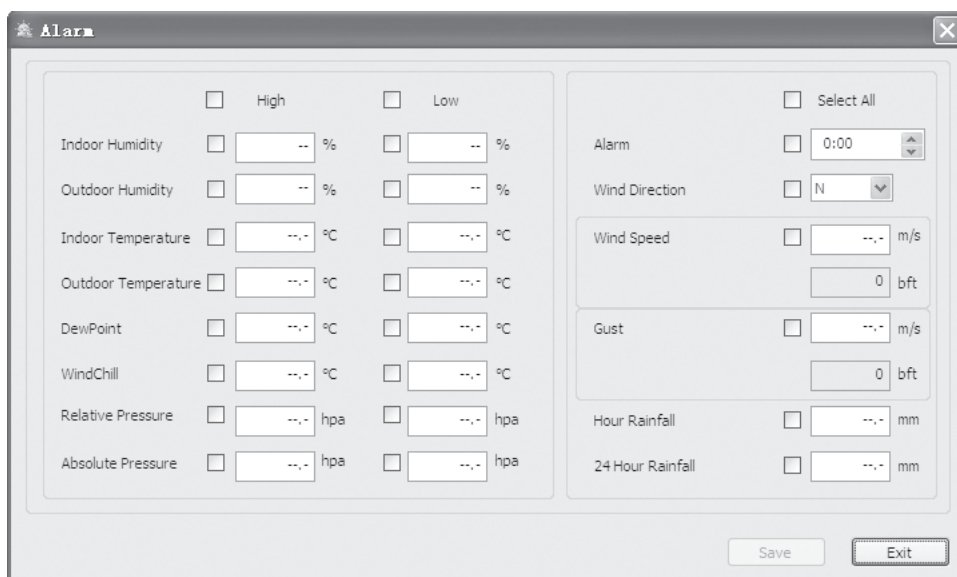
Alarm

High Low

Indoor Humidity -- % -- %

Outdoor Humidity -- % -- %

Indoor Temperature --.- ºC --.- ºC

Outdoor Temperature --.- ºC --.- ºC

DewPoint --.- ºC --.- ºC

WindChill --.- ºC --.- ºC

Relative Pressure --.- hpa --.- hpa

Absolute Pressure --.- hpa --.- hpa

Select All

Alarm 0:00

Wind Direction N

Wind Speed --.- m/s

0 bft

Gust --.- m/s

0 bft

Hour Rainfall --.- mm

24 Hour Rainfall --.- mm

Save Exit